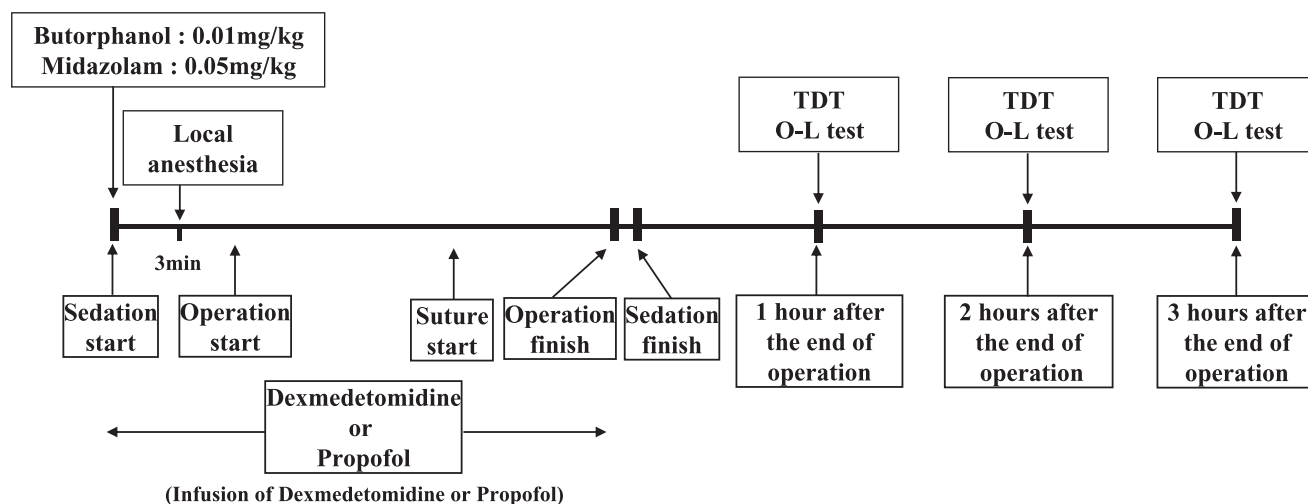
Butorphanol : 0.01mg/kg
Midazolam : 0.05mg/kg

Local anesthesia

TDT
O-L test

TDT
O-L test

TDT
O-L test

3min

Sedation start

Operation start

Suture start

Operation finish

Sedation finish

1 hour after the end of operation

2 hours after the end of operation

3 hours after the end of operation

Dexmedetomidine
or
Propofol

(Infusion of Dexmedetomidine or Propofol)